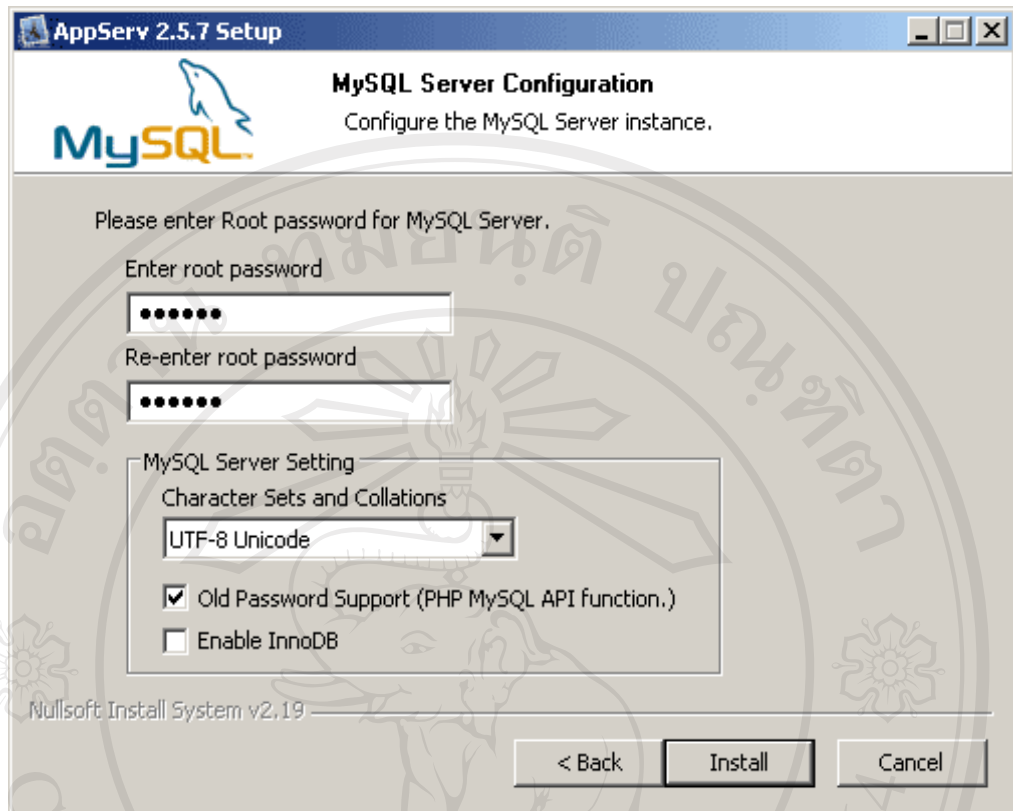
AppServ 2.5.7 Setup

MySQL

MySQL Server Configuration

Configure the MySQL Server instance.

Please enter Root password for MySQL Server.

Enter root password

••••••

Re-enter root password

••••••

MySQL Server Setting

Character Sets and Collations

UTF-8 Unicode

Old Password Support (PHP MySQL API function.)

Enable InnoDB

Nullsoft Install System v2.19

< Back

Install

Cancel